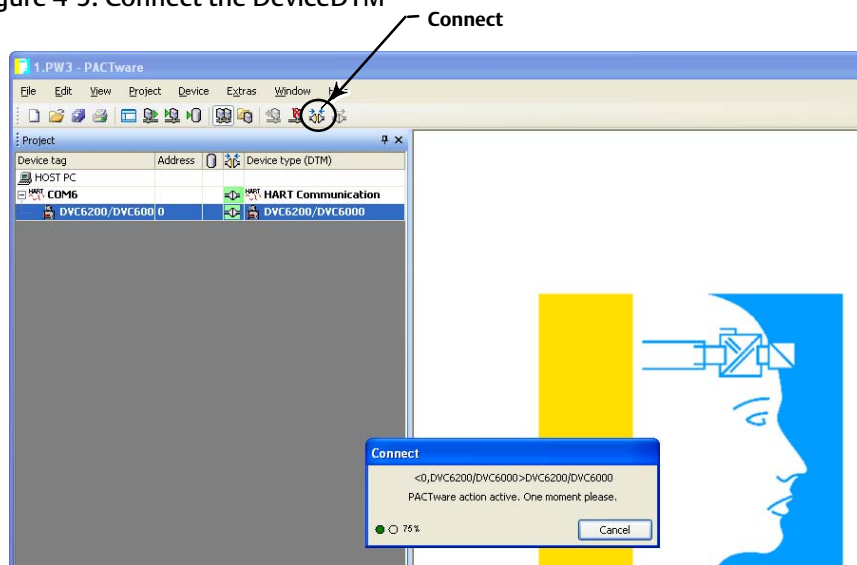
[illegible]gure 4-5. Connect the DeviceDTM

Connect

1.PW3 - PACTware

File Edit View Project Device Extras Window H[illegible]

Project

| Device tag | Address | | | Device type (DTM) |
|---|---|---|---|---|
| HOST PC | | | | |
| COM6 | | | | HART Communication |
| DVC6200/DVC6000 | 0 | | | DVC6200/DVC6000 |

Connect

<0,DVC6200/DVC6000>DVC6200/DVC6000

PACTware action active. One moment please.

75%

Cancel